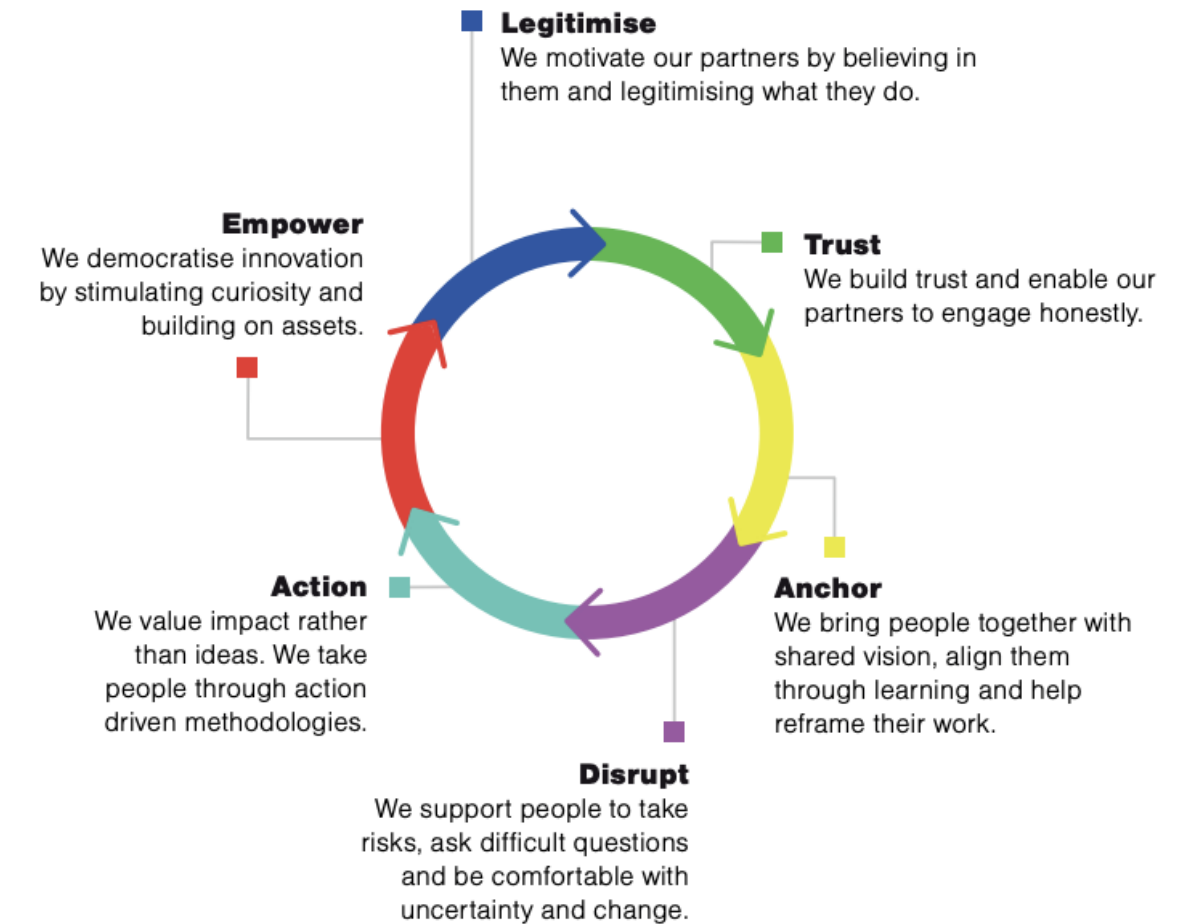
Legitimise
We motivate our partners by believing in them and legitimising what they do.

Empower
We democratise innovation by stimulating curiosity and building on assets.

Trust
We build trust and enable our partners to engage honestly.

Action
We value impact rather than ideas. We take people through action driven methodologies.

Anchor
We bring people together with shared vision, align them through learning and help reframe their work.

Disrupt
We support people to take risks, ask difficult questions and be comfortable with uncertainty and change.